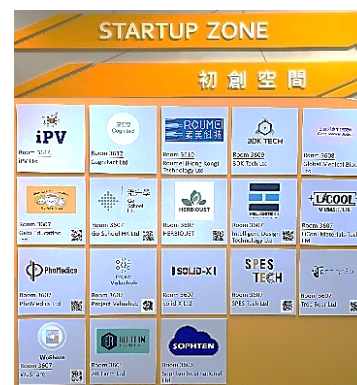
STARTUP ZONE
初創空間

iPV
Room 3610
iPV Ltd

Cogni-Tech
Room 3612
Cogni-Tech Ltd

ROUME
Room 3710
Roume Tech Ltd

3DK TECH
Room 3609
3DK Tech Ltd

Room 3608
Global Medical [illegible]

Room 3607
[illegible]

Go School
Room 3507
Go School HK Ltd

HERBOUST
Room 3507
HERBOUST

Room 3507
Intelligent Design Technology Ltd

UCOOL
Room 3607
UCool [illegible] Ltd

PhoMedics
Room 3607
PhoMedics Ltd

Valuehub
Room 3607
Project Valuehub

SOLID-X
Room 3620
Solid X Ltd

SPES TECH
Room 3607
SPES Tech Ltd

Room 3607
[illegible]

Wellness
Room 3607
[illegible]

Room 3607
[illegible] Ltd

SOPHTEN
Room 3607
Sophten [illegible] Ltd